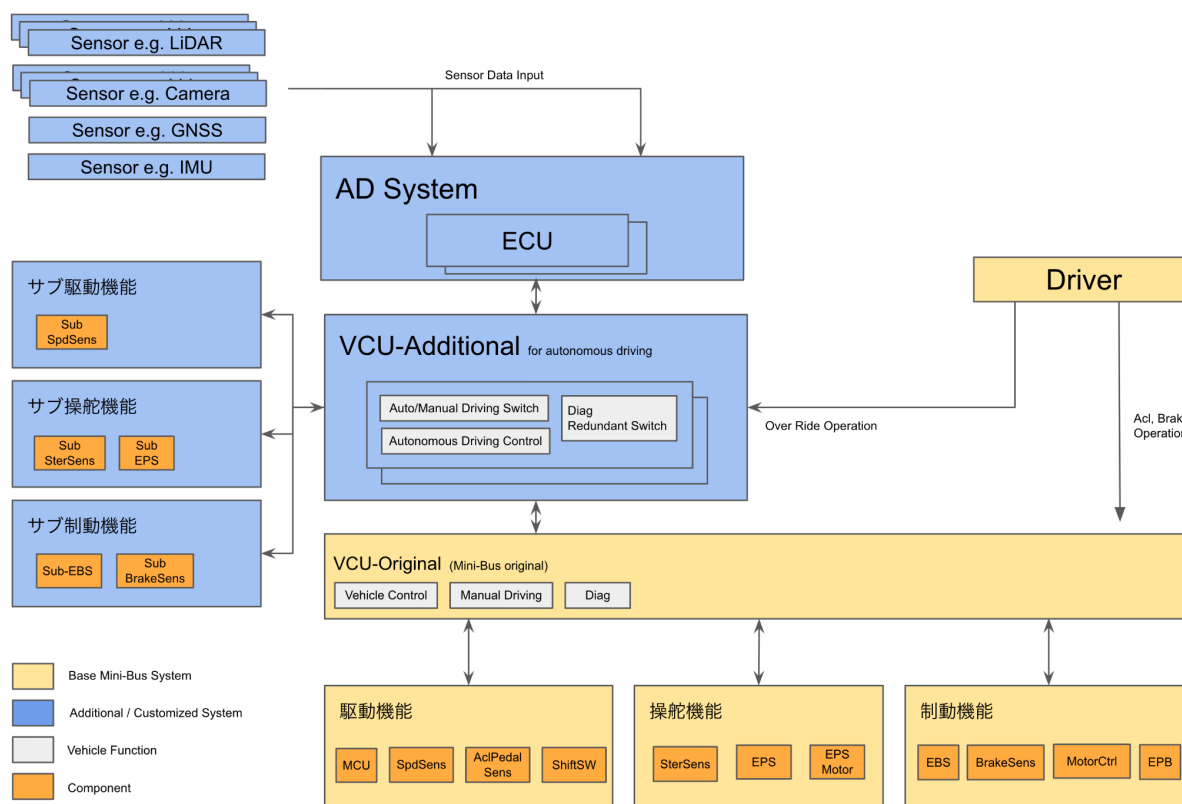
Sensor e.g. LiDAR
Sensor e.g. Camera
Sensor e.g. GNSS
Sensor e.g. IMU

Sensor Data Input

AD System
ECU

Driver

サブ駆動機能
Sub SpdSens

サブ操舵機能
Sub SterSens
Sub EPS

サブ制動機能
Sub-EBS
Sub BrakeSens

VCU-Additional for autonomous driving
Auto/Manual Driving Switch
Autonomous Driving Control
Diag Redundant Switch

Over Ride Operation

Acl, Brak
Operation

VCU-Original (Mini-Bus original)
Vehicle Control
Manual Driving
Diag

Base Mini-Bus System
Additional / Customized System
Vehicle Function
Component

駆動機能
MCU
SpdSens
AclPedal Sens
ShiftSW

操舵機能
SterSens
EPS
EPS Motor

制動機能
EBS
BrakeSens
MotorCtrl
EPB